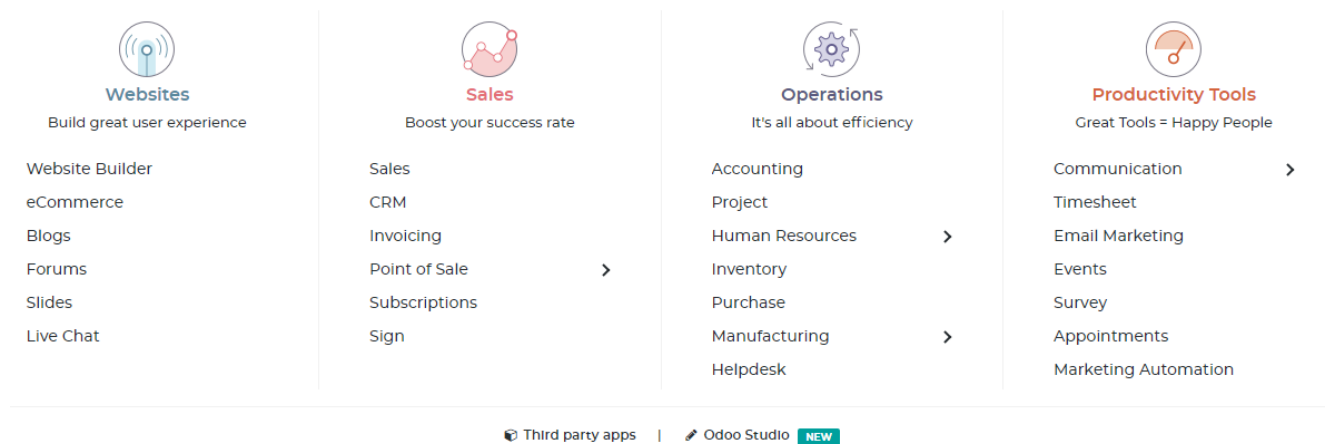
Websites
Build great user experience

Website Builder
eCommerce
Blogs
Forums
Slides
Live Chat

Sales
Boost your success rate

Sales
CRM
Invoicing
Point of Sale
Subscriptions
Sign

Operations
It's all about efficiency

Accounting
Project
Human Resources
Inventory
Purchase
Manufacturing
Helpdesk

Productivity Tools
Great Tools = Happy People

Communication
Timesheet
Email Marketing
Events
Survey
Appointments
Marketing Automation

Third party apps | Odoo Studio NEW